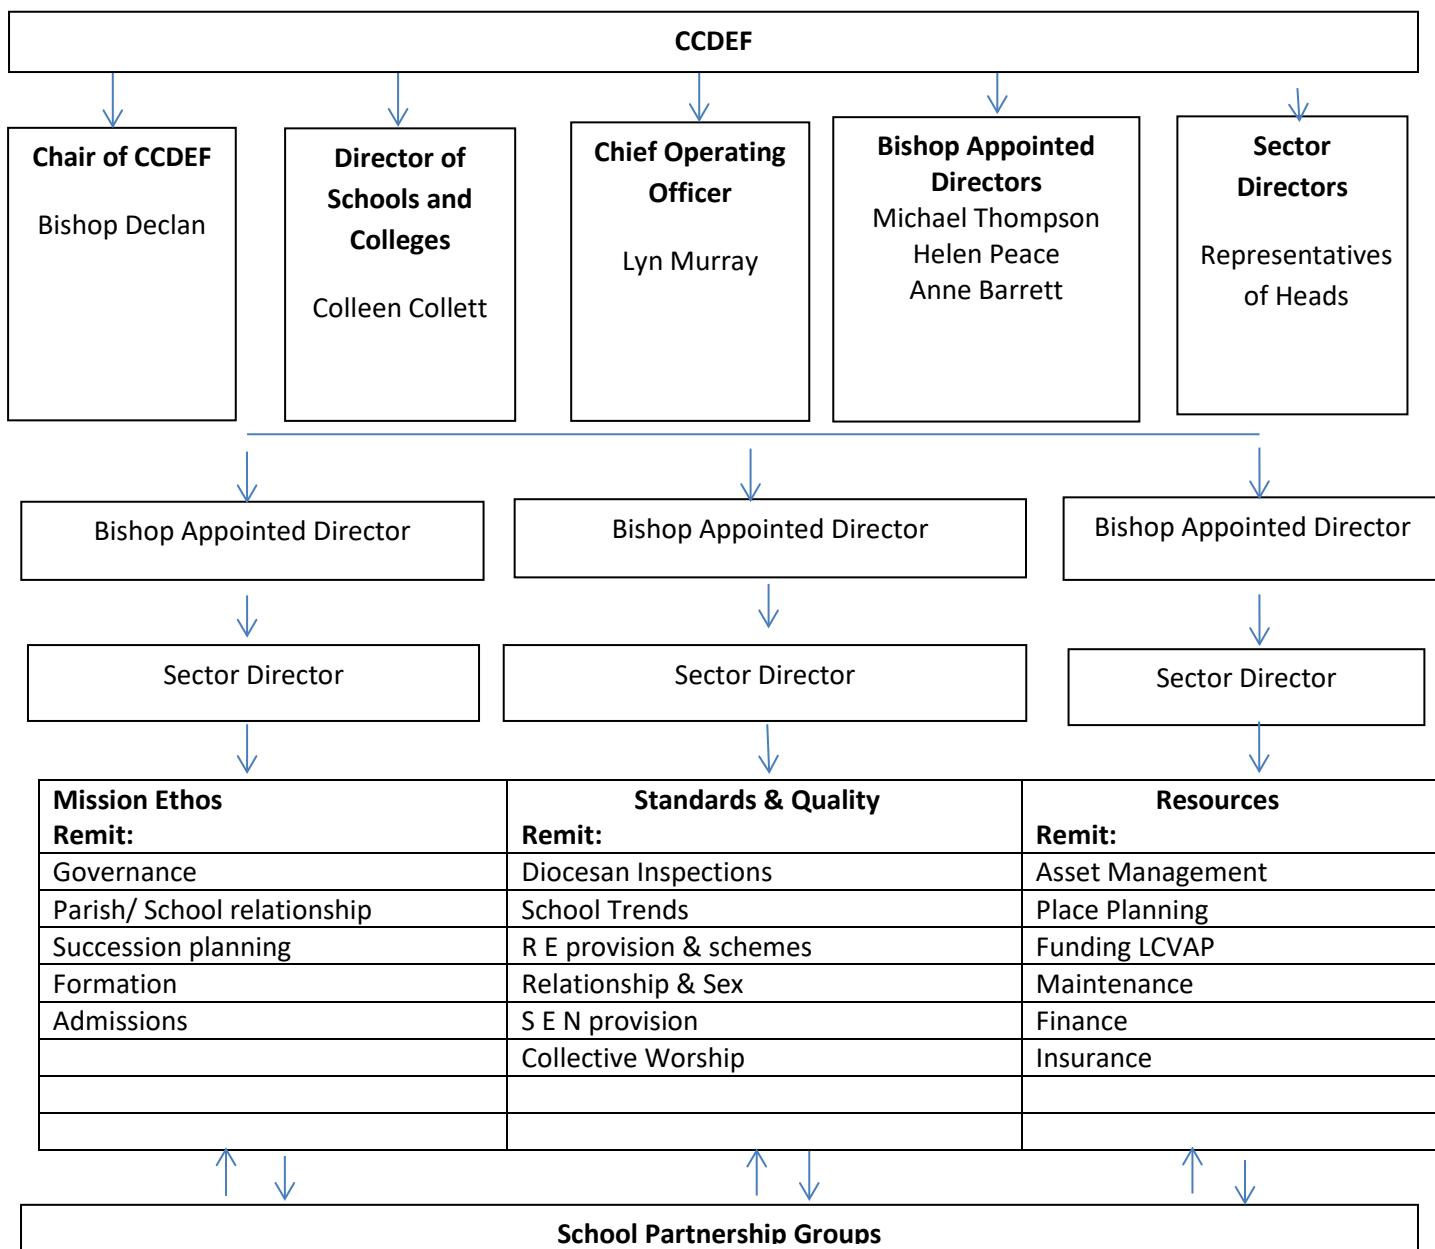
CCDEF

Chair of CCDEF

Bishop Declan

Director of Schools and Colleges

Colleen Collett

Chief Operating Officer

Lyn Murray

Bishop Appointed Directors
Michael Thompson
Helen Peace
Anne Barrett

Sector Directors

Representatives of Heads

Bishop Appointed Director

Bishop Appointed Director

Bishop Appointed Director

Sector Director

Sector Director

Sector Director

| Mission Ethos Remit: | Standards & Quality Remit: | Resources Remit: |
|---|---|---|
| Governance | Diocesan Inspections | Asset Management |
| Parish/ School relationship | School Trends | Place Planning |
| Succession planning | R E provision & schemes | Funding LCVAP |
| Formation | Relationship & Sex | Maintenance |
| Admissions | S E N provision | Finance |
| | Collective Worship | Insurance |
| | | |
| | | |

School Partnership Groups